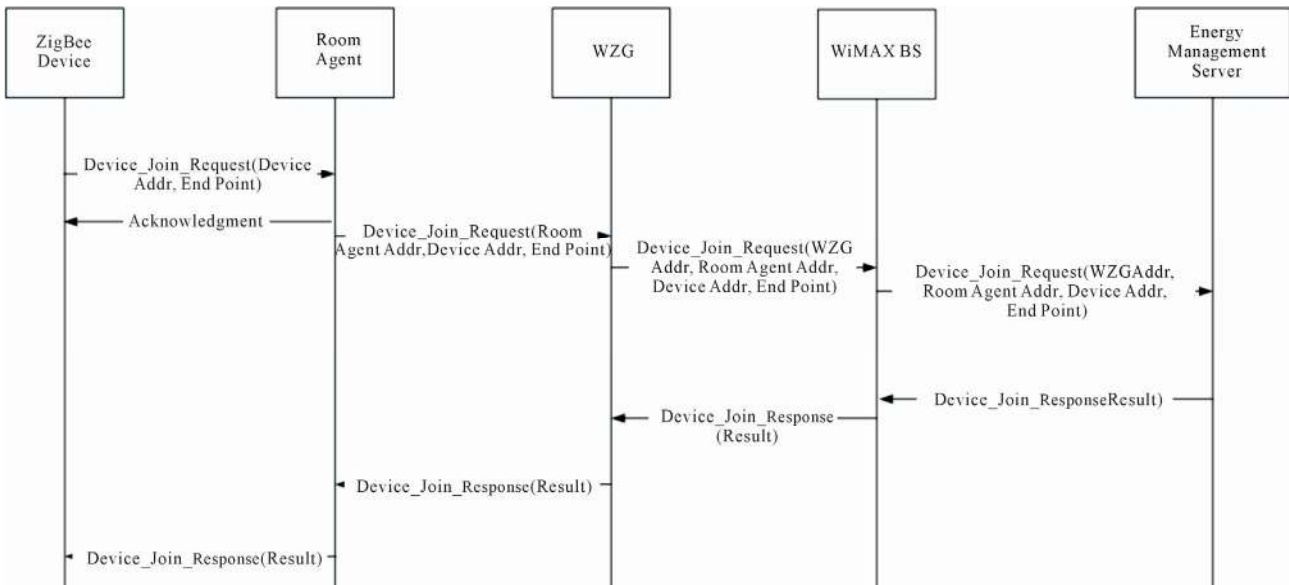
ZigBee Device

Room Agent

WZG

WiMAX BS

Energy Management Server

Device_Join_Request(Device Addr, End Point)

Acknowledgment

Device_Join_Request(Room Agent Addr,Device Addr, End Point)

Device_Join_Request(WZG Addr, Room Agent Addr, Device Addr, End Point)

Device_Join_Request(WZGAddr, Room Agent Addr, Device Addr, End Point)

Device_Join_ResponseResult)

Device_Join_Response (Result)

Device_Join_Response(Result)

Device_Join_Response(Result)